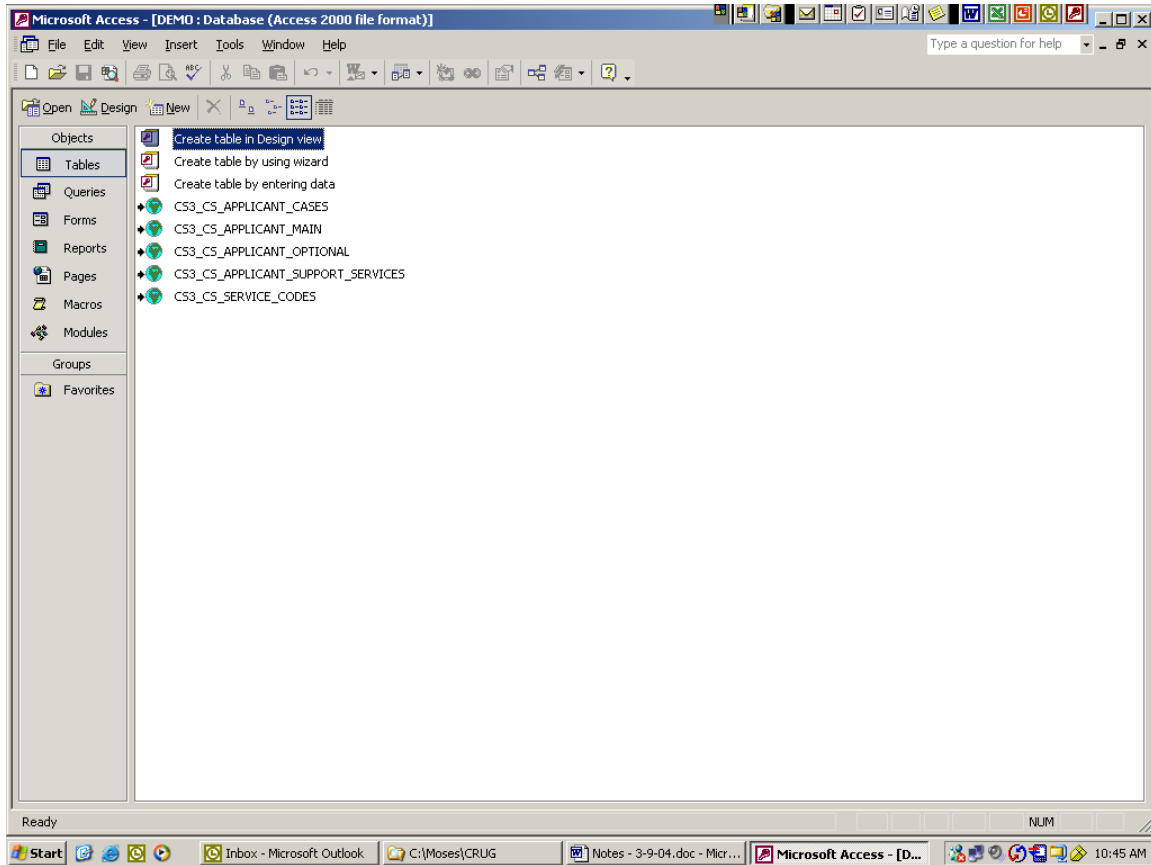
Microsoft Access - [DEMO : Database (Access 2000 file format)]

File Edit View Insert Tools Window Help

Type a question for help

Open Design New

Objects

Tables

Queries

Forms

Reports

Pages

Macros

Modules

Groups

Favorites

Create table in Design view

Create table by using wizard

Create table by entering data

CS3_CS_APPLICANT_CASES

CS3_CS_APPLICANT_MAIN

CS3_CS_APPLICANT_OPTIONAL

CS3_CS_APPLICANT_SUPPORT_SERVICES

CS3_CS_SERVICE_CODES

Ready

NUM

Start

Inbox - Microsoft Outlook

C:\Moses\CRUG

Notes - 3-9-04.doc - Micr...

Microsoft Access - [D...

10:45 AM